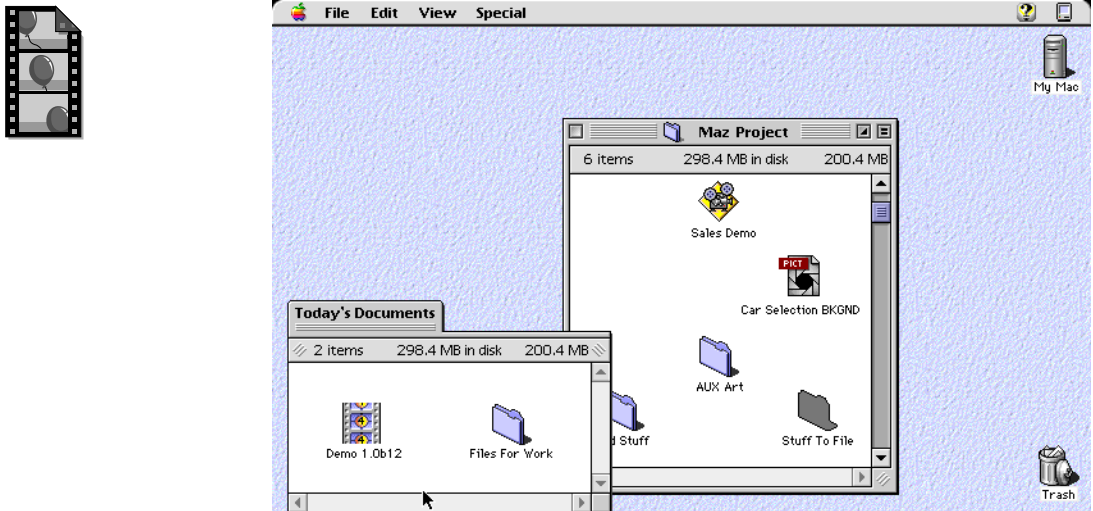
File Edit View Special

My Mac

Maz Project
6 items 298.4 MB in disk 200.4 MB

Sales Demo

PICT

Car Selection BKGND

AUX Art

d Stuff

Stuff To File

Today's Documents
2 items 298.4 MB in disk 200.4 MB

Demo 1.0b12

Files For Work

Trash